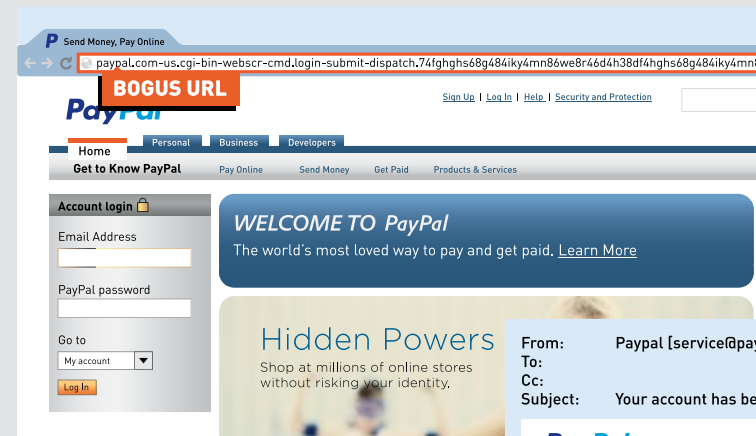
Send Money, Pay Online

paypal.com-us.cgi-bin-webscr-cmd.login-submit-dispatch.74fghghs68g484iky4mn86we8r46d4h38df4hghs68g484iky4mn

BOGUS URL

PayPal

Sign Up | Log In | Help | Security and Protection

Home | Personal | Business | Developers

Get to Know PayPal | Pay Online | Send Money | Get Paid | Products & Services

Account login

Email Address

PayPal password

Go to

My account

Log In

WELCOME TO PayPal

The world's most loved way to pay and get paid. Learn More

Hidden Powers

Shop at millions of online stores without risking your identity.

From: Paypal [service@pay

To:

Cc:

Subject: Your account has be